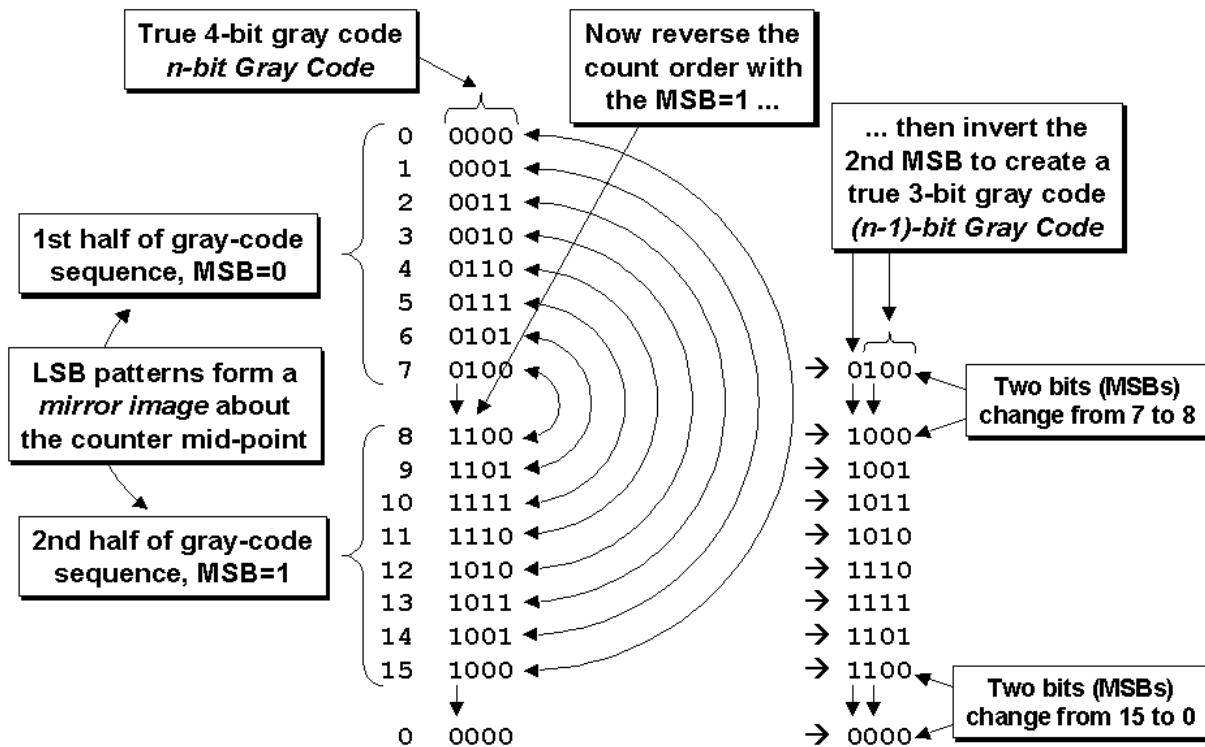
True 4-bit gray code
*n-bit Gray Code*

Now reverse the count order with the MSB=1 ...

... then invert the 2nd MSB to create a true 3-bit gray code
*(n-1)-bit Gray Code*

1st half of gray-code sequence, MSB=0

LSB patterns form a *mirror image* about the counter mid-point

2nd half of gray-code sequence, MSB=1

0 0000
1 0001
2 0011
3 0010
4 0110
5 0111
6 0101
7 0100 → 0100
8 1100 → 1000
9 1101 → 1001
10 1111 → 1011
11 1110 → 1010
12 1010 → 1110
13 1011 → 1111
14 1001 → 1101
15 1000 → 1100
0 0000 → 0000

Two bits (MSBs) change from 7 to 8

Two bits (MSBs) change from 15 to 0